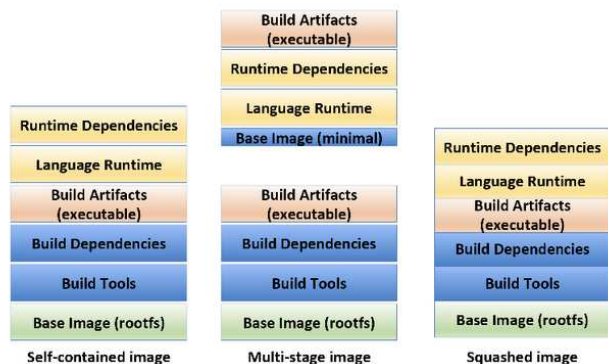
Runtime Dependencies

Language Runtime

Build Artifacts (executable)

Build Dependencies

Build Tools

Base Image (rootfs)

Self-contained image

Build Artifacts (executable)

Runtime Dependencies

Language Runtime

Base Image (minimal)

Build Artifacts (executable)

Build Dependencies

Build Tools

Base Image (rootfs)

Multi-stage image

Runtime Dependencies

Language Runtime

Build Artifacts (executable)

Build Dependencies

Build Tools

Base Image (rootfs)

Squashed image